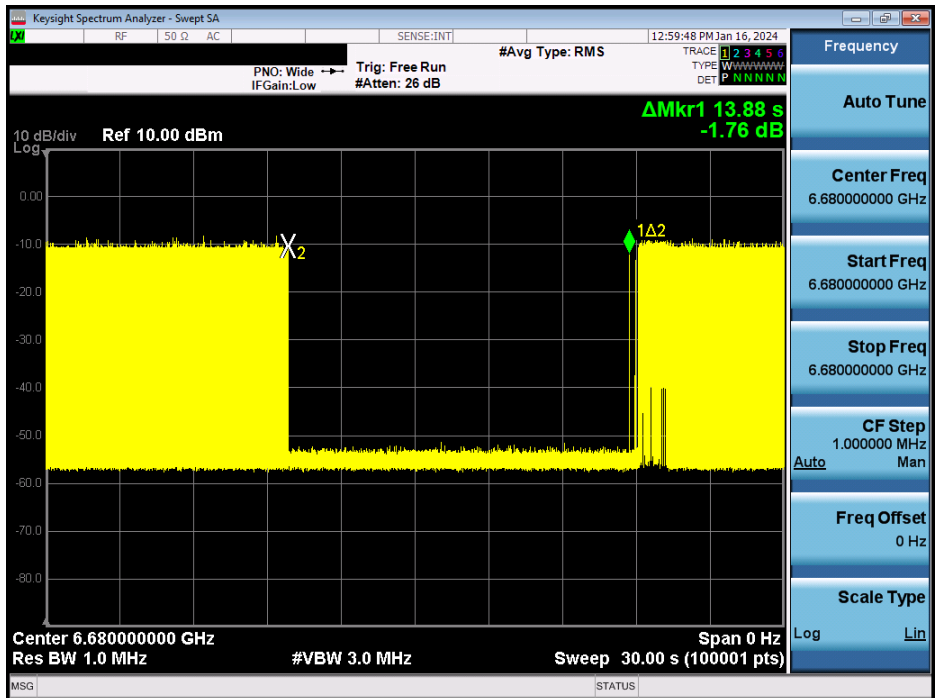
Keysight Spectrum Analyzer - Swept SA
LXI RF 50 Ω AC SENSE:INT 12:59:48 PM Jan 16, 2024
#Avg Type: RMS
TRACE 1 2 3 4 5 6
TYPE W W W W W W
DET P N N N N N
PNO: Wide
IFGain:Low
Trig: Free Run
#Atten: 26 dB
ΔMkr1 13.88 s
-1.76 dB
10 dB/div Ref 10.00 dBm
Log
0.00
-10.0
-20.0
-30.0
-40.0
-50.0
-60.0
-70.0
-80.0
X2
1Δ2
Center 6.680000000 GHz
Res BW 1.0 MHz
#VBW 3.0 MHz
Span 0 Hz
Sweep 30.00 s (100001 pts)
MSG
STATUS

Frequency
Auto Tune
Center Freq
6.680000000 GHz
Start Freq
6.680000000 GHz
Stop Freq
6.680000000 GHz
CF Step
1.000000 MHz
Auto Man
Freq Offset
0 Hz
Scale Type
Log Lin